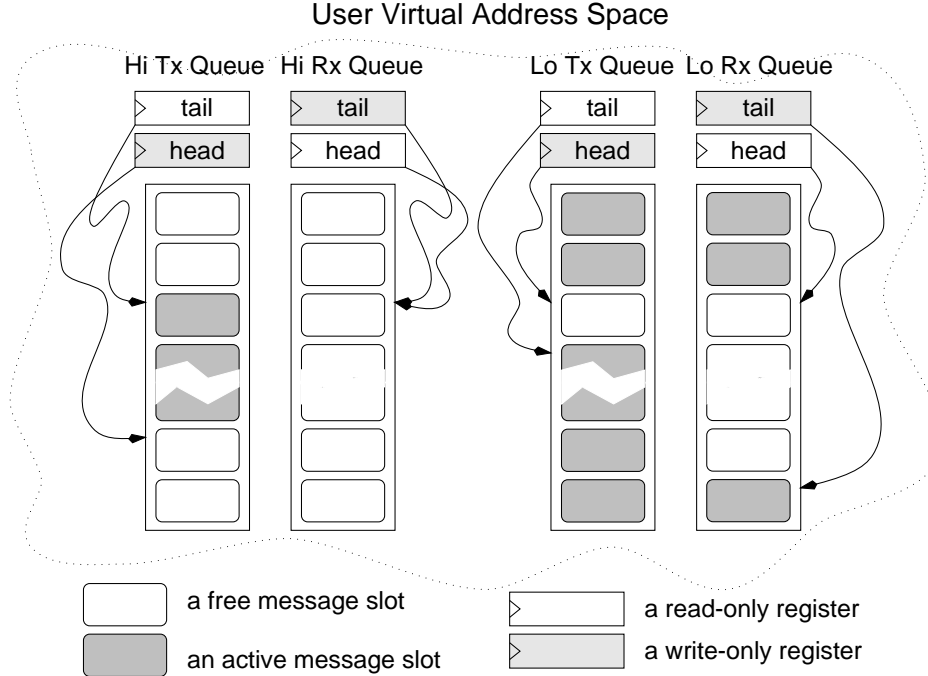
User Virtual Address Space

Hi Tx Queue

tail

head

Hi Rx Queue

tail

head

Lo Tx Queue

tail

head

Lo Rx Queue

tail

head

a free message slot

an active message slot

a read-only register

a write-only register